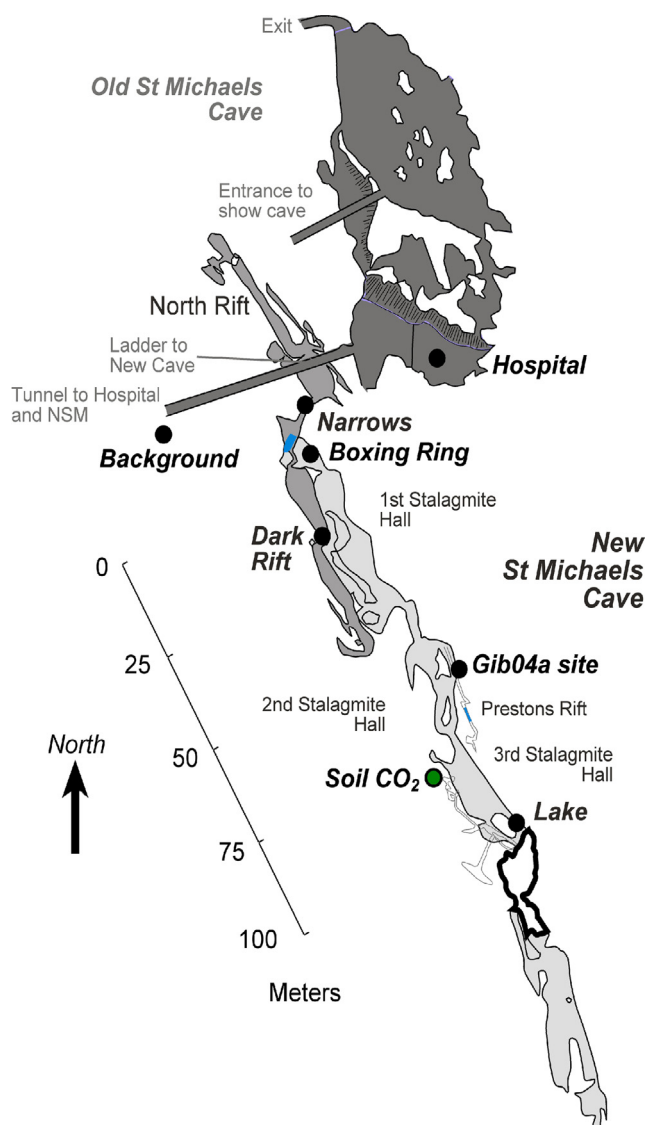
Exit

Old St Michaels Cave

Entrance to show cave

North Rift

Ladder to New Cave

Tunnel to Hospital and NSM

Hospital

Narrows

Background

Boxing Ring

1st Stalagmite Hall

Dark Rift

New St Michaels Cave

0

25

Gib04a site

2nd Stalagmite Hall

Prestons Rift

North

50

3rd Stalagmite Hall

Soil $CO_2$

Lake

75

100

Meters